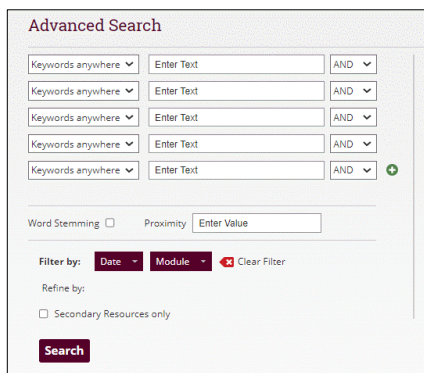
Advanced Search

Keywords anywhere Enter Text AND
Keywords anywhere Enter Text AND
Keywords anywhere Enter Text AND
Keywords anywhere Enter Text AND
Keywords anywhere Enter Text AND

Word Stemming Proximity Enter Value

Filter by: Date Module Clear Filter

Refine by:

Secondary Resources only

Search